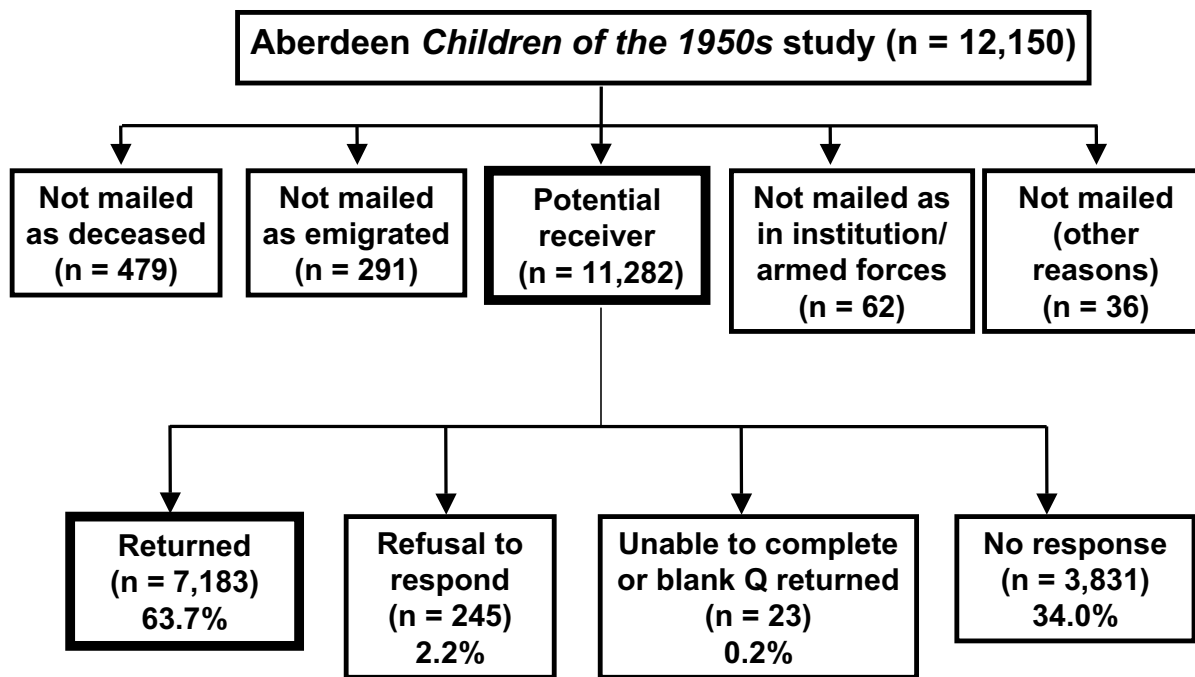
Aberdeen *Children of the 1950s* study (n = 12,150)

Not mailed as deceased (n = 479)

Not mailed as emigrated (n = 291)

Potential receiver (n = 11,282)

Not mailed as in institution/ armed forces (n = 62)

Not mailed (other reasons) (n = 36)

Returned (n = 7,183) 63.7%

Refusal to respond (n = 245) 2.2%

Unable to complete or blank Q returned (n = 23) 0.2%

No response (n = 3,831) 34.0%